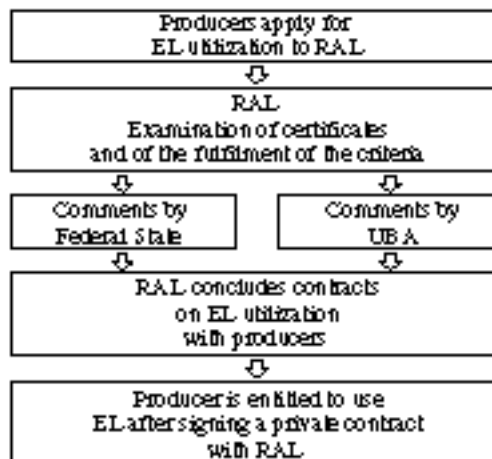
Producers apply for EL utilization to RAL

RAL
Examination of certificates and of the fulfilment of the criteria

Comments by Federal State

Comments by UBA

RAL concludes contracts on EL utilization with producers

Producer is entitled to use EL after signing a private contract with RAL